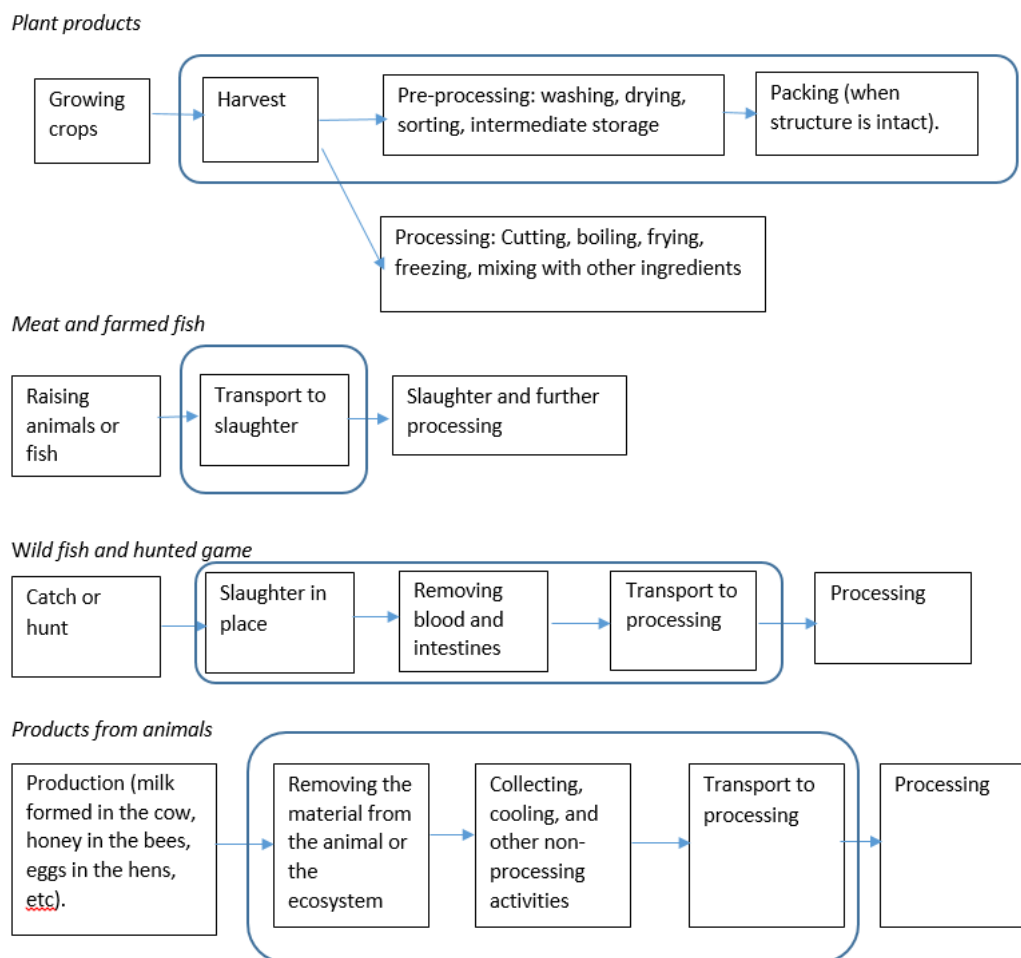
*Plant products*

Growing crops

Harvest

Pre-processing: washing, drying, sorting, intermediate storage

Packing (when structure is intact).

Processing: Cutting, boiling, frying, freezing, mixing with other ingredients

*Meat and farmed fish*

Raising animals or fish

Transport to slaughter

Slaughter and further processing

*Wild fish and hunted game*

Catch or hunt

Slaughter in place

Removing blood and intestines

Transport to processing

Processing

*Products from animals*

Production (milk formed in the cow, honey in the bees, eggs in the hens, etc).

Removing the material from the animal or the ecosystem

Collecting, cooling, and other non-processing activities

Transport to processing

Processing